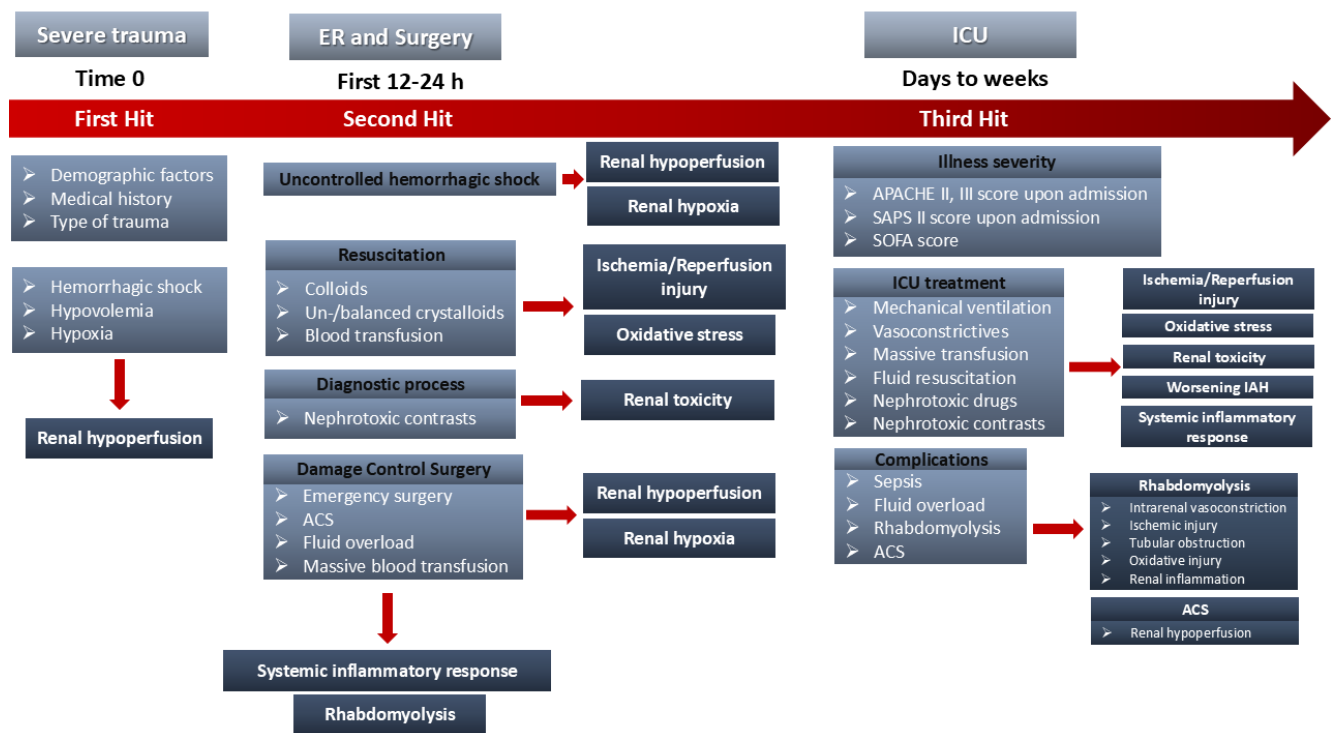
Severe trauma

Time 0

First Hit

➢ Demographic factors
➢ Medical history
➢ Type of trauma

➢ Hemorrhagic shock
➢ Hypovolemia
➢ Hypoxia

Renal hypoperfusion

ER and Surgery

First 12-24 h

Second Hit

Uncontrolled hemorrhagic shock

Renal hypoperfusion

Renal hypoxia

Resuscitation
➢ Colloids
➢ Un-/balanced crystalloids
➢ Blood transfusion

Ischemia/Reperfusion injury

Oxidative stress

Diagnostic process
➢ Nephrotoxic contrasts

Renal toxicity

Damage Control Surgery
➢ Emergency surgery
➢ ACS
➢ Fluid overload
➢ Massive blood transfusion

Renal hypoperfusion

Renal hypoxia

Systemic inflammatory response

Rhabdomyolysis

ICU

Days to weeks

Third Hit

Illness severity
➢ APACHE II, III score upon admission
➢ SAPS II score upon admission
➢ SOFA score

ICU treatment
➢ Mechanical ventilation
➢ Vasoconstrictives
➢ Massive transfusion
➢ Fluid resuscitation
➢ Nephrotoxic drugs
➢ Nephrotoxic contrasts

Ischemia/Reperfusion injury

Oxidative stress

Renal toxicity

Worsening IAH

Systemic inflammatory response

Complications
➢ Sepsis
➢ Fluid overload
➢ Rhabdomyolysis
➢ ACS

Rhabdomyolysis
➢ Intrarenal vasoconstriction
➢ Ischemic injury
➢ Tubular obstruction
➢ Oxidative injury
➢ Renal inflammation

ACS
➢ Renal hypoperfusion